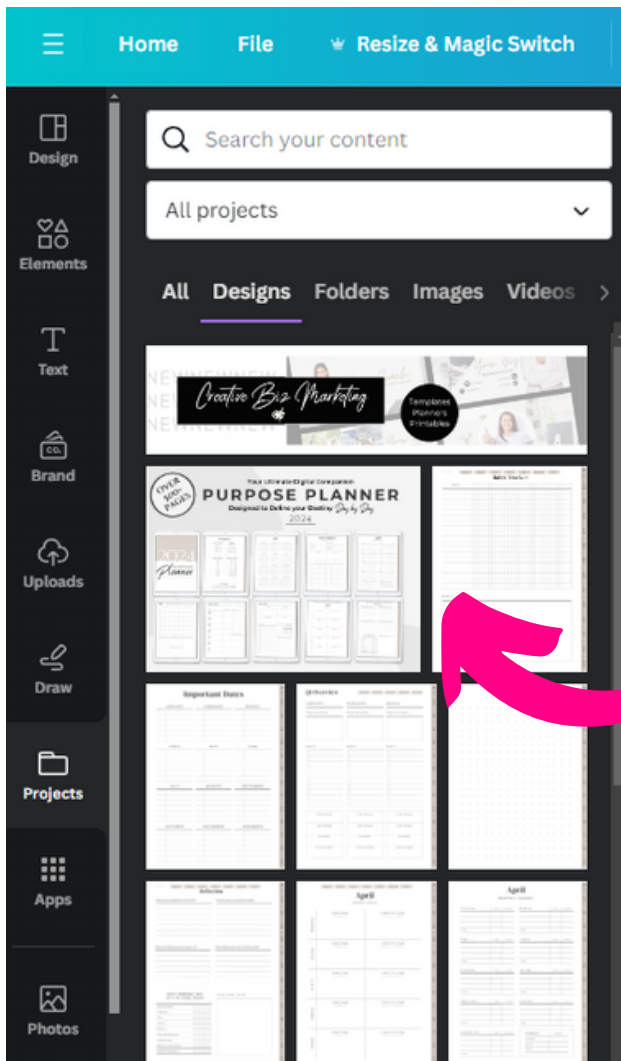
Home File Resize & Magic Switch

Design

Elements

Text

Brand

Uploads

Draw

Projects

Apps

Photos

Search your content

All projects

All Designs Folders Images Videos

NEW NEW NEW NEW

Creative Biz Marketing

Templates Planners Printables

OVER 400 PAGES

Your Ultimate Digital Companion

PURPOSE PLANNER

Designed to Define your Destiny Day by Day

2024

2024 Planner

Important Dates

April

April